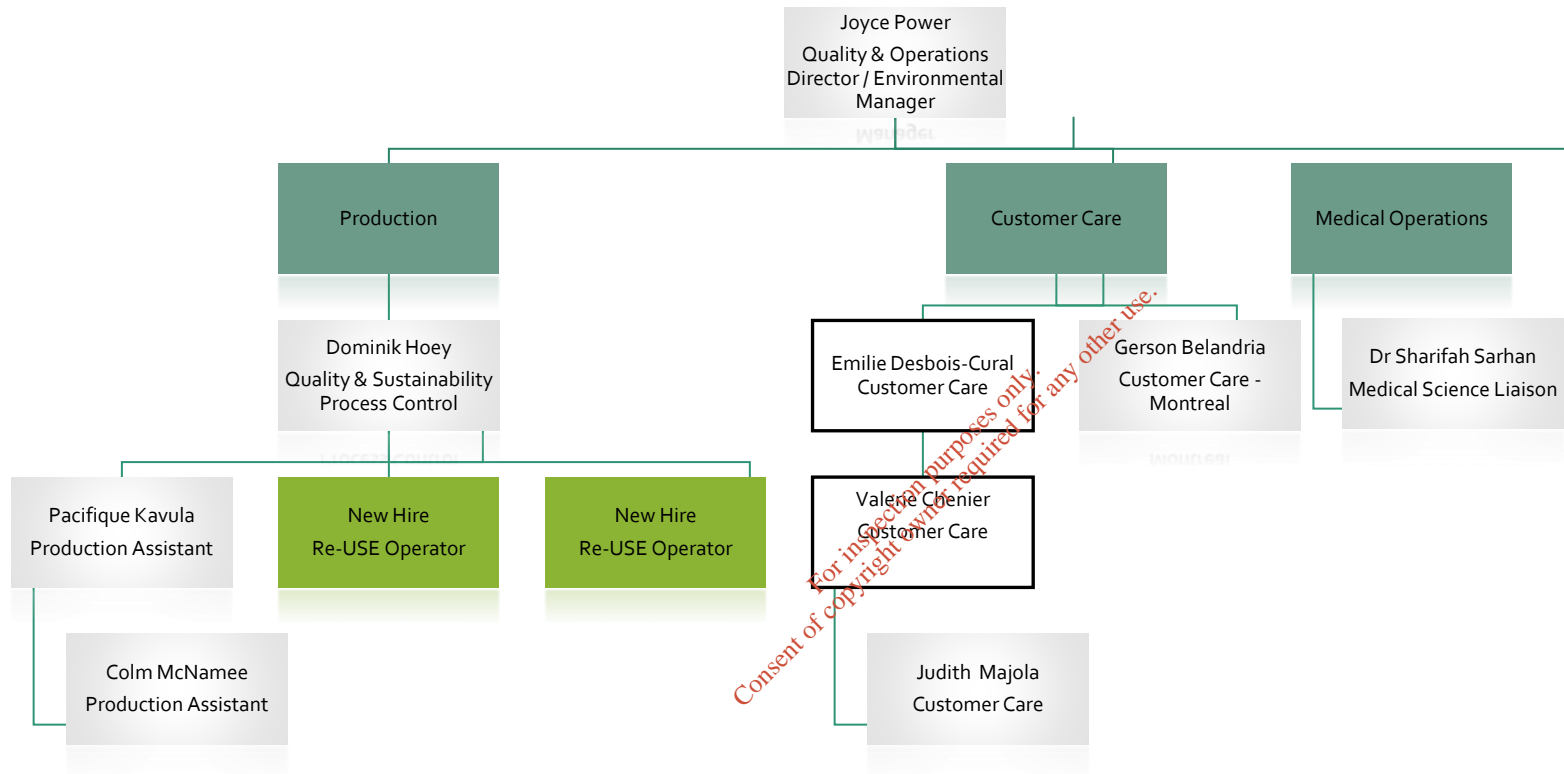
Joyce Power
Quality & Operations Director / Environmental Manager

Production

Customer Care

Medical Operations

Dominik Hoey
Quality & Sustainability Process Control

Emilie Desbois-Cural
Customer Care

Gerson Belandria
Customer Care - Montreal

Dr Sharifah Sarhan
Medical Science Liaison

Pacifique Kavula
Production Assistant

New Hire
Re-USE Operator

New Hire
Re-USE Operator

Valerie Chenier
Customer Care

Colm McNamee
Production Assistant

Judith Majola
Customer Care

For inspection purposes only.
Consent of copyright owner required for any other use.